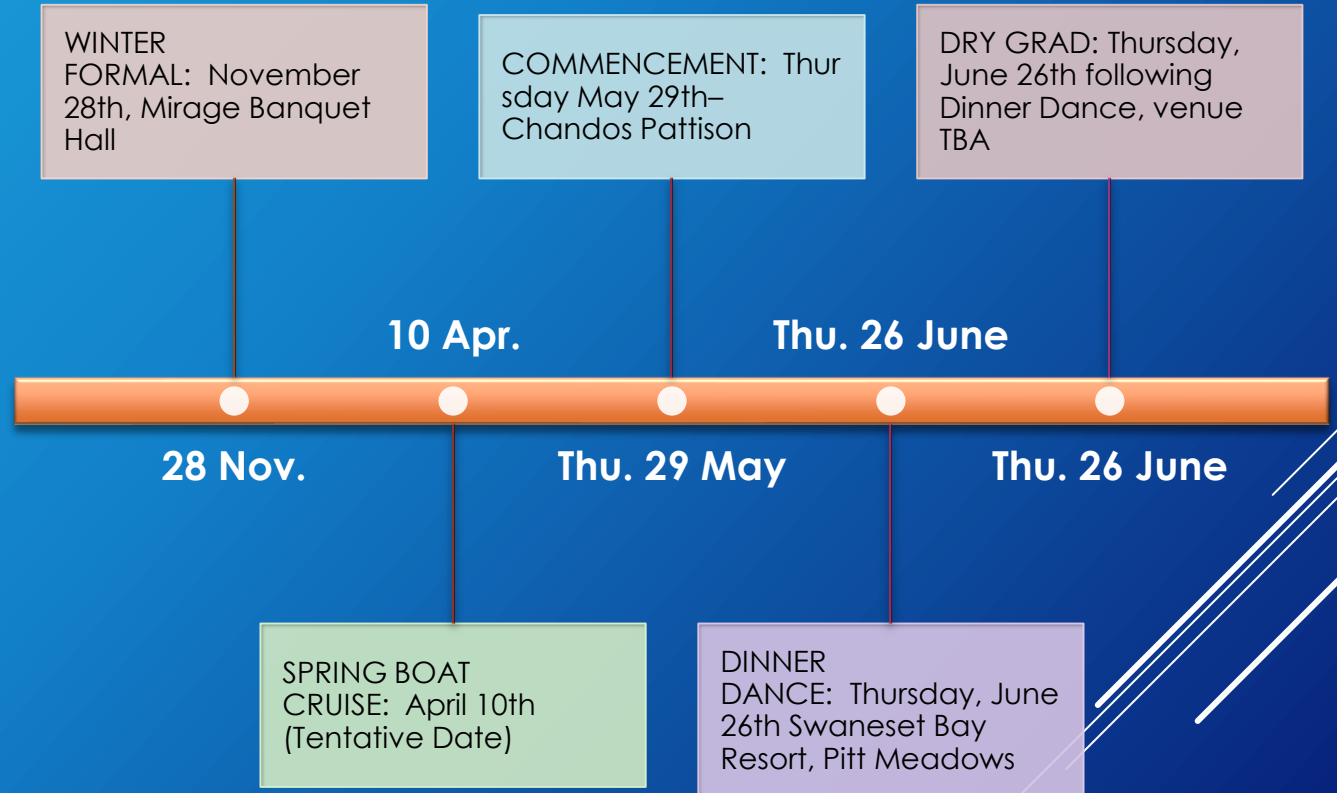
WINTER FORMAL: November 28th, Mirage Banquet Hall

COMMENCEMENT: Thursday May 29th– Chandos Pattison

DRY GRAD: Thursday, June 26th following Dinner Dance, venue TBA

10 Apr.

Thu. 26 June

28 Nov.

Thu. 29 May

Thu. 26 June

SPRING BOAT CRUISE: April 10th (Tentative Date)

DINNER DANCE: Thursday, June 26th Swaneset Bay Resort, Pitt Meadows